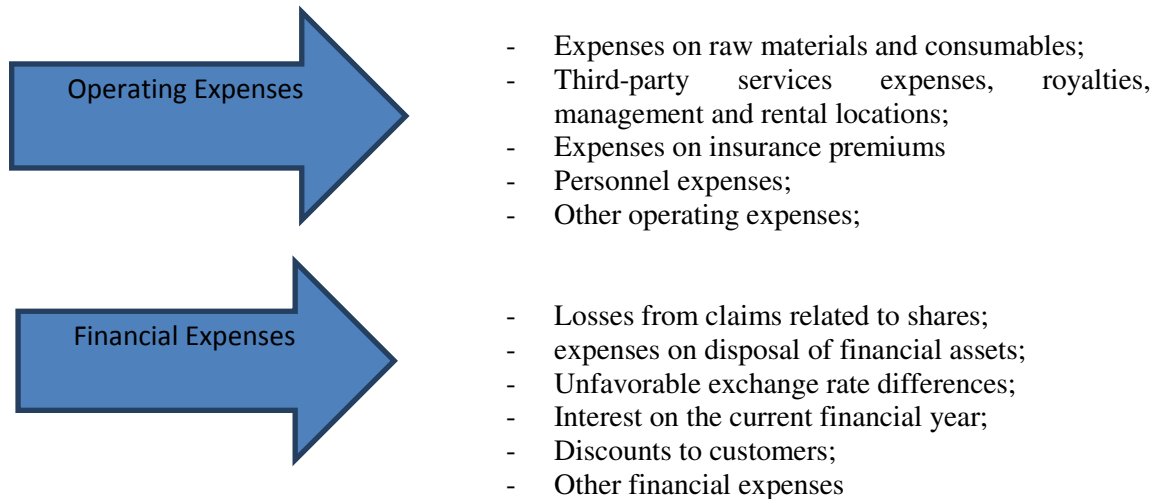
Operating Expenses

- Expenses on raw materials and consumables;
- Third-party services expenses, royalties, management and rental locations;
- Expenses on insurance premiums
- Personnel expenses;
- Other operating expenses;

Financial Expenses

- Losses from claims related to shares;
- expenses on disposal of financial assets;
- Unfavorable exchange rate differences;
- Interest on the current financial year;
- Discounts to customers;
- Other financial expenses